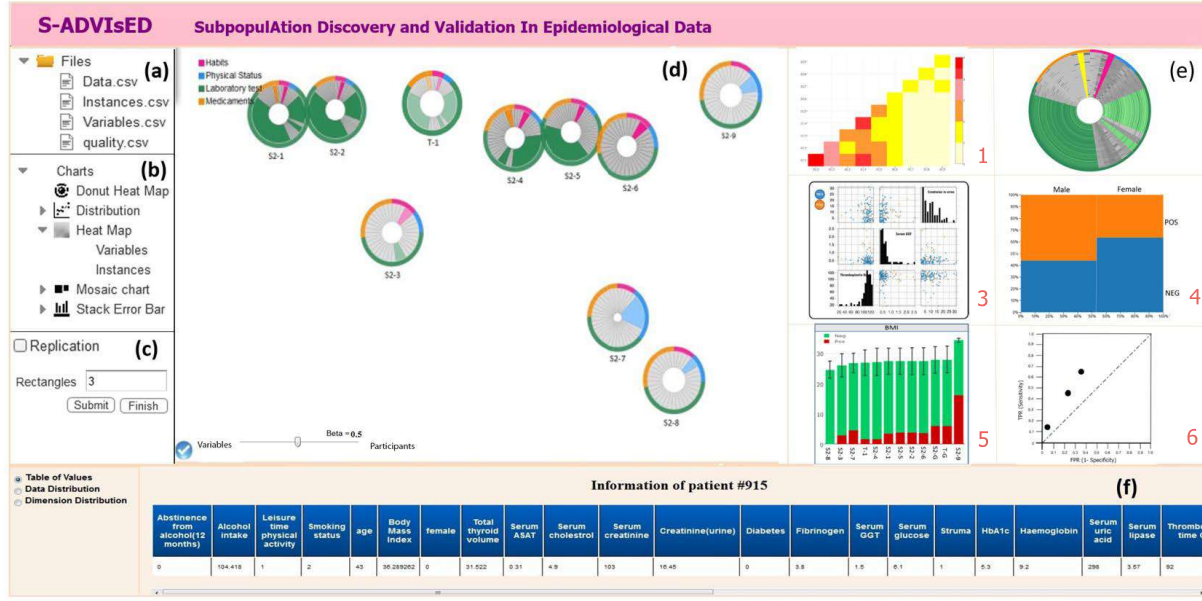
S-ADVIsED SubpopulAtion Discovery and Validation In Epidemiological Data

Files (a)
Data.csv
Instances.csv
Variables.csv
quality.csv

Charts (b)
Donut Heat Map
Distribution
Heat Map
Variables
Instances
Mosaic chart
Stack Error Bar

Replication (c)
Rectangles 3
Submit Finish

Habits
Physical Status
Laboratory test
Medicaments

(d)

S2-1 S2-2 T-1 S2-4 S2-5 S2-6 S2-9 S2-3 S2-7 S2-8

Variables Beta = 0.5 Participants

1

(e)

3

Male Female
POS
NEG
4

BMI
Neg
Pos
5

6
TPR (Sensitivity)
FPR (1- Specificity)

Table of Values
Data Distribution
Dimension Distribution

Information of patient #915

(f)

| Abstinence from alcohol(12 months) | Alcohol intake | Leisure time physical activity | Smoking status | age | Body Mass Index | female | Total thyroid volume | Serum ASAT | Serum cholestrol | Serum creatinine | Creatinine(urine) | Diabetes | Fibrinogen | Serum GGT | Serum glucose | Struma | HbA1c | Haemoglobin | Serum uric acid | Serum lipase | Thromb time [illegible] |
|---|---|---|---|---|---|---|---|---|---|---|---|---|---|---|---|---|---|---|---|---|---|
| 0 | 104.418 | 1 | 2 | 43 | 36.289262 | 0 | 31.522 | 0.31 | 4.9 | 103 | 16.45 | 0 | 3.8 | 1.5 | 6.1 | 1 | 5.3 | 9.2 | 296 | 3.67 | 92 |